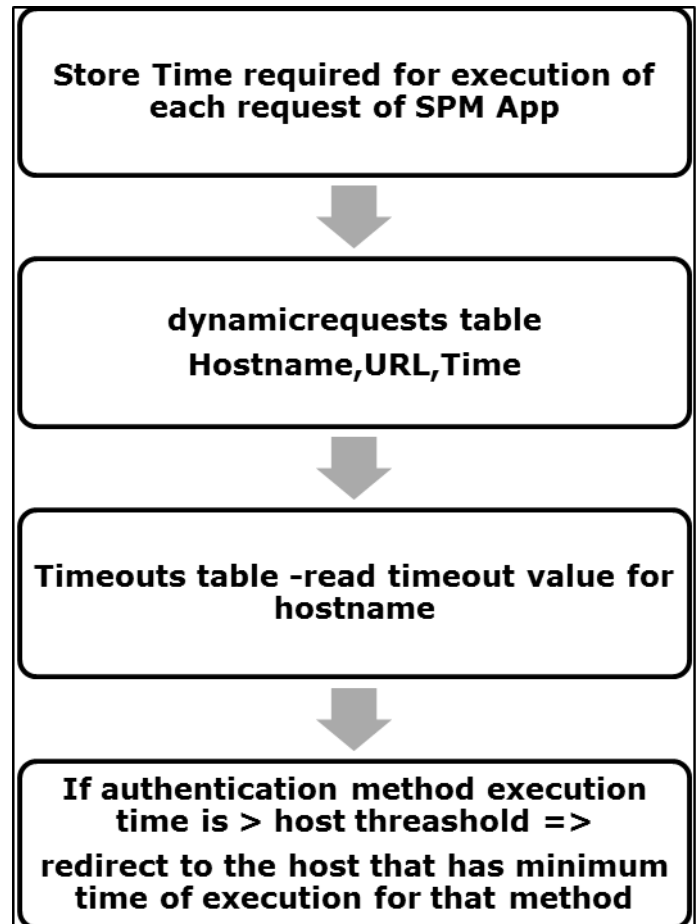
Store Time required for execution of each request of SPM App

dynamicrequests table
Hostname,URL,Time

Timeouts table -read timeout value for hostname

If authentication method execution time is > host threashold =>
redirect to the host that has minimum time of execution for that method